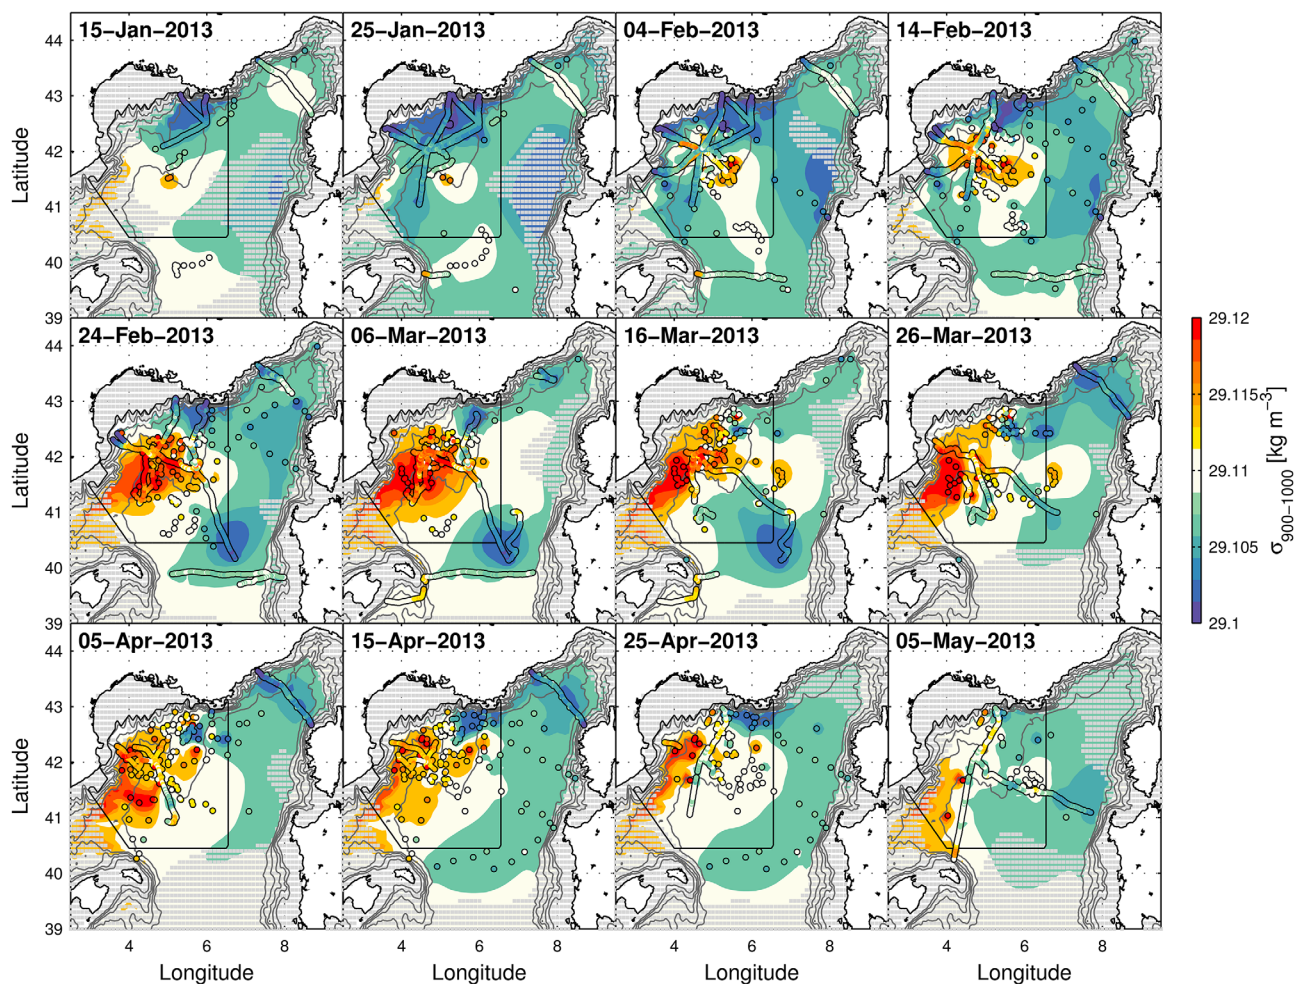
15–Jan–2013
25–Jan–2013
04–Feb–2013
14–Feb–2013
24–Feb–2013
06–Mar–2013
16–Mar–2013
26–Mar–2013
05–Apr–2013
15–Apr–2013
25–Apr–2013
05–May–2013

Latitude
44
43
42
41
40
39

Longitude
4
6
8

$\sigma_{900-1000}$ [kg m$^{-3}$]
29.12
29.115
29.11
29.105
29.1